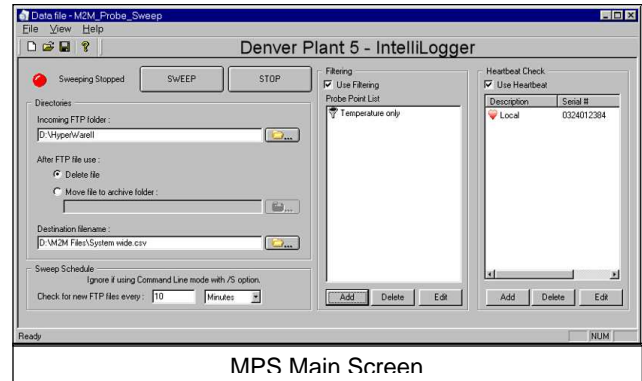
Data file - M2M_Probe_Sweep

File View Help

Denver Plant 5 - IntelliLogger

Sweeping Stopped

SWEEP

STOP

Directories

Incoming FTP folder :

D:\HyperWare\I

...

After FTP file use :

Delete file

Move file to archive folder :

...

Destination filename :

D:\M2M Files\System wide.csv

...

Sweep Schedule

Ignore if using Command Line mode with /S option.

Check for new FTP files every : 10 Minutes

Filtering

Use Filtering

Probe Point List

Temperature only

Add

Delete

Edit

Heartbeat Check

Use Heartbeat

| Description | Serial # |
|---|---|
| Local | 0324012384 |

Add

Delete

Edit

Ready

NUM

MPS Main Screen